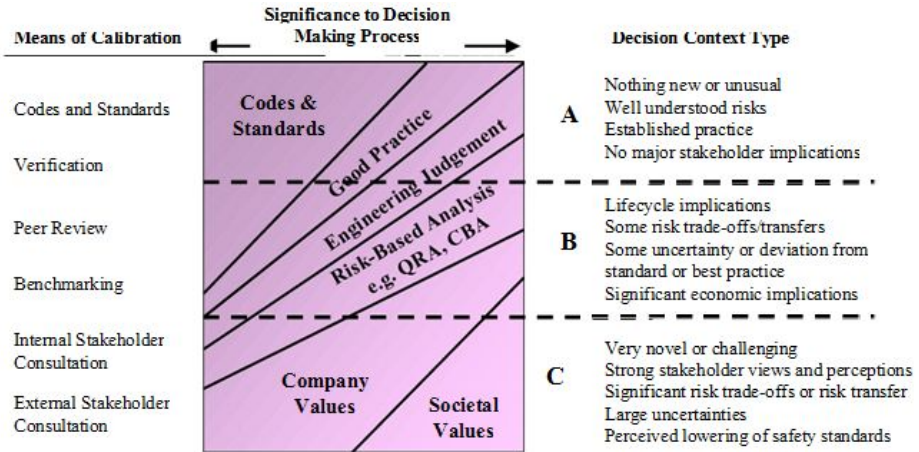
Means of Calibration

Significance to Decision Making Process

Decision Context Type

Codes and Standards

Verification

Peer Review

Benchmarking

Internal Stakeholder Consultation

External Stakeholder Consultation

Codes & Standards

Good Practice

Engineering Judgement

Risk-Based Analysis e.g. QRA, CBA

Company Values

Societal Values

A

Nothing new or unusual
Well understood risks
Established practice
No major stakeholder implications

B

Lifecycle implications
Some risk trade-offs/transfers
Some uncertainty or deviation from standard or best practice
Significant economic implications

C

Very novel or challenging
Strong stakeholder views and perceptions
Significant risk trade-offs or risk transfer
Large uncertainties
Perceived lowering of safety standards